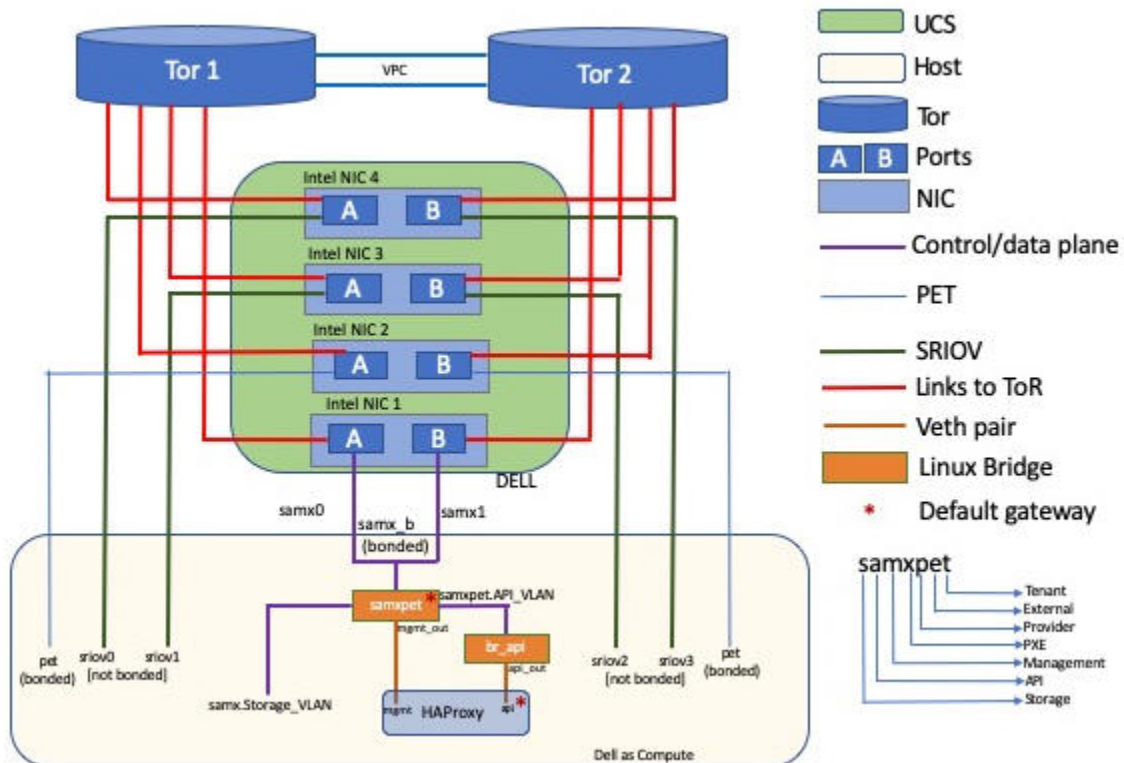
Tor 1
VPC
Tor 2
Intel NIC 4
A
B
Intel NIC 3
A
B
Intel NIC 2
A
B
Intel NIC 1
A
B
DELL
samx0
samx_b
(bonded)
samx1
samxpet
*
samxpet.API_VLAN
mgmt_out
br_api
api_out
pet
(bonded)
sriov0
[not bonded]
sriov1
samx.Storage_VLAN
mgmt
HAProxy
api
*
sriov2
[not bonded]
sriov3
pet
(bonded)
Dell as Compute

UCS
Host
Tor
A B Ports
NIC
Control/data plane
PET
SRIOV
Links to ToR
Veth pair
Linux Bridge
* Default gateway

samxpet
Tenant
External
Provider
PXE
Management
API
Storage